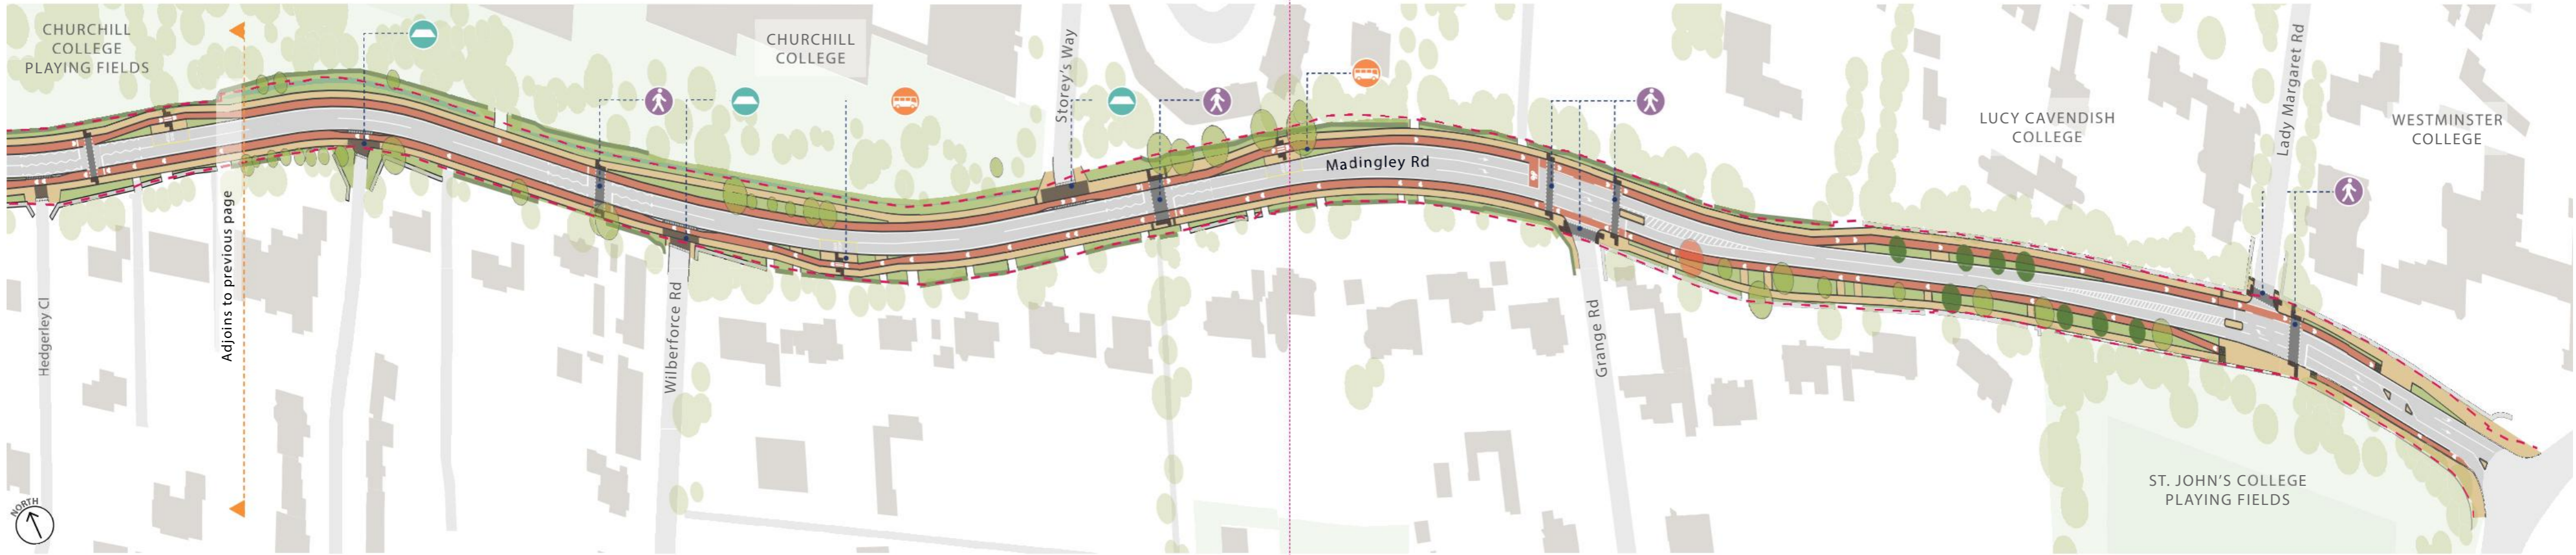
CHURCHILL COLLEGE PLAYING FIELDS

CHURCHILL COLLEGE

Storey's Way

Madingley Rd

LUCY CAVENDISH COLLEGE

Lady Margaret Rd

WESTMINSTER COLLEGE

Hedgerley Cl

Adjoins to previous page

Wilberforce Rd

Grange Rd

ST. JOHN'S COLLEGE PLAYING FIELDS

NORTH